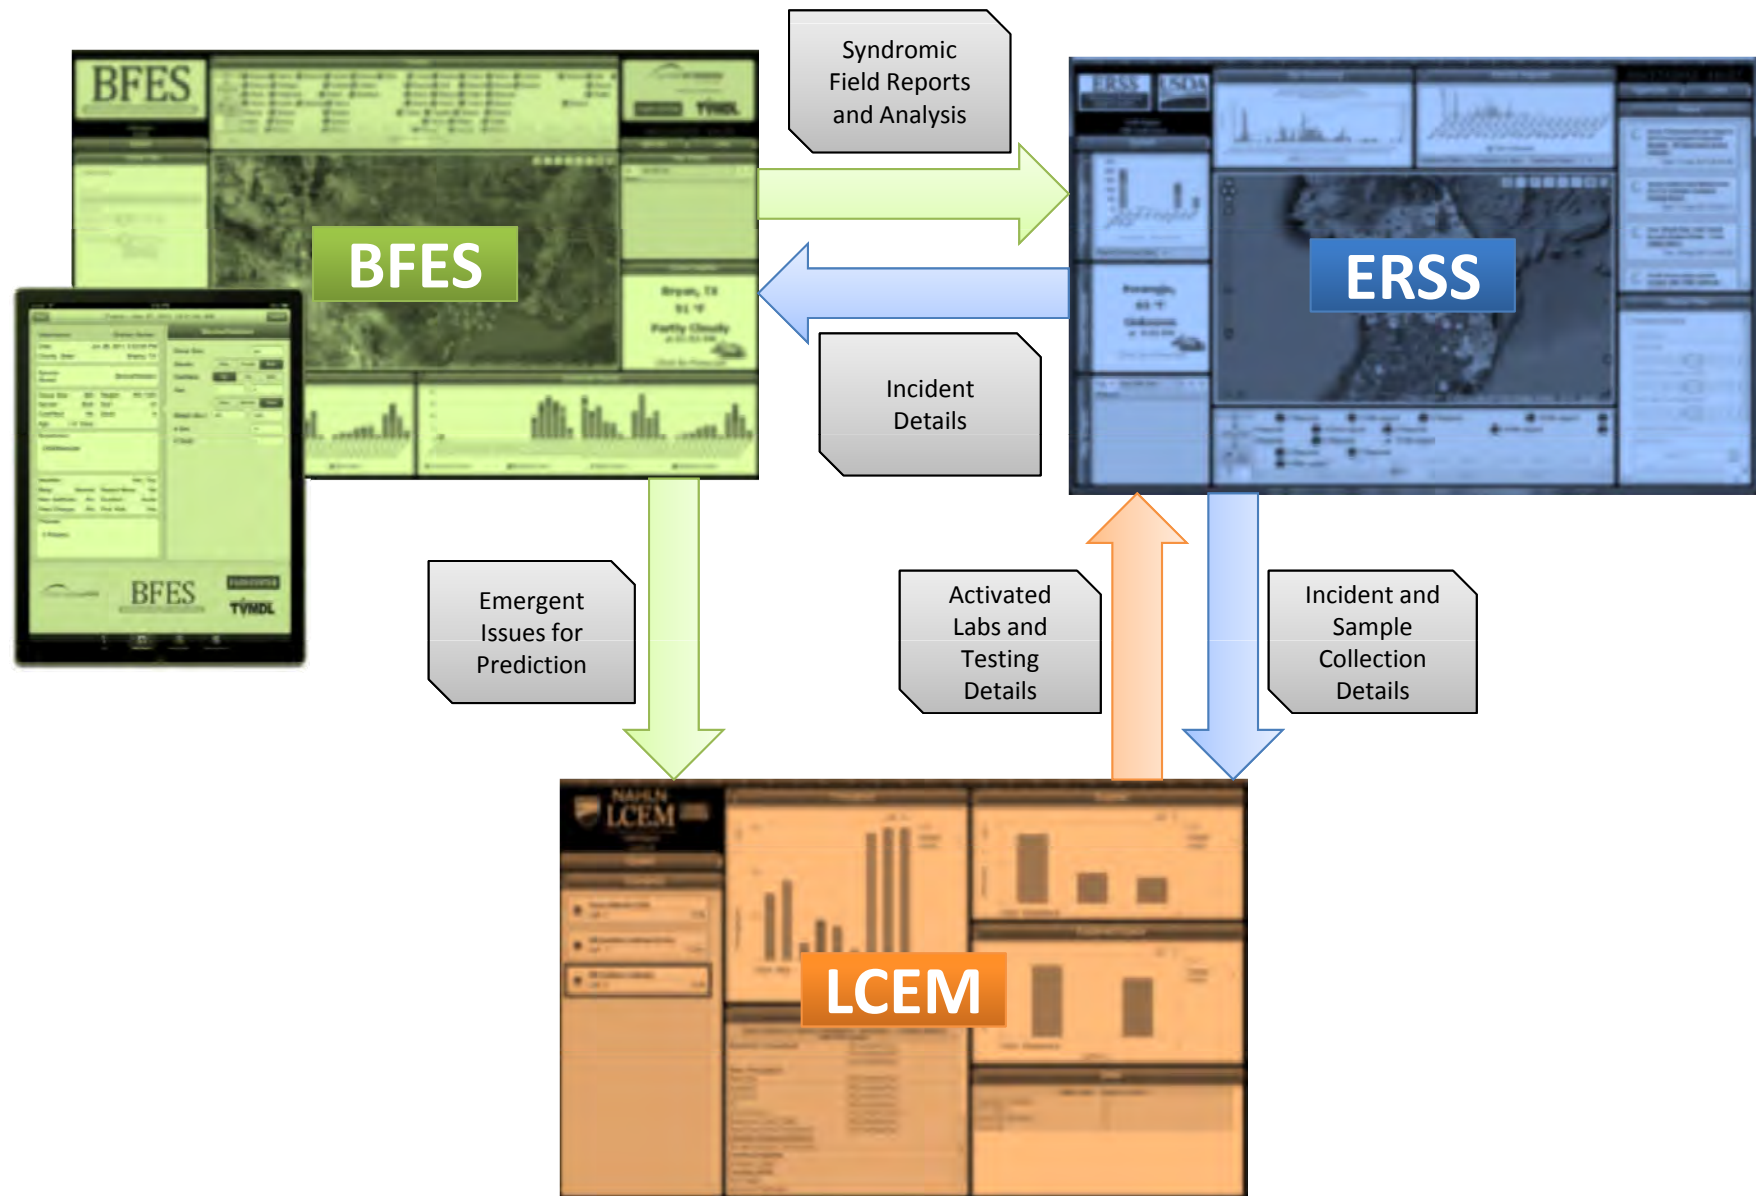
BFES

TVMDL

BFES

BFES

TVMDL

Syndromic Field Reports and Analysis

ERSS

USDA

ERSS

Incident Details

Emergent Issues for Prediction

Activated Labs and Testing Details

Incident and Sample Collection Details

NAHLN LCEM

LCEM